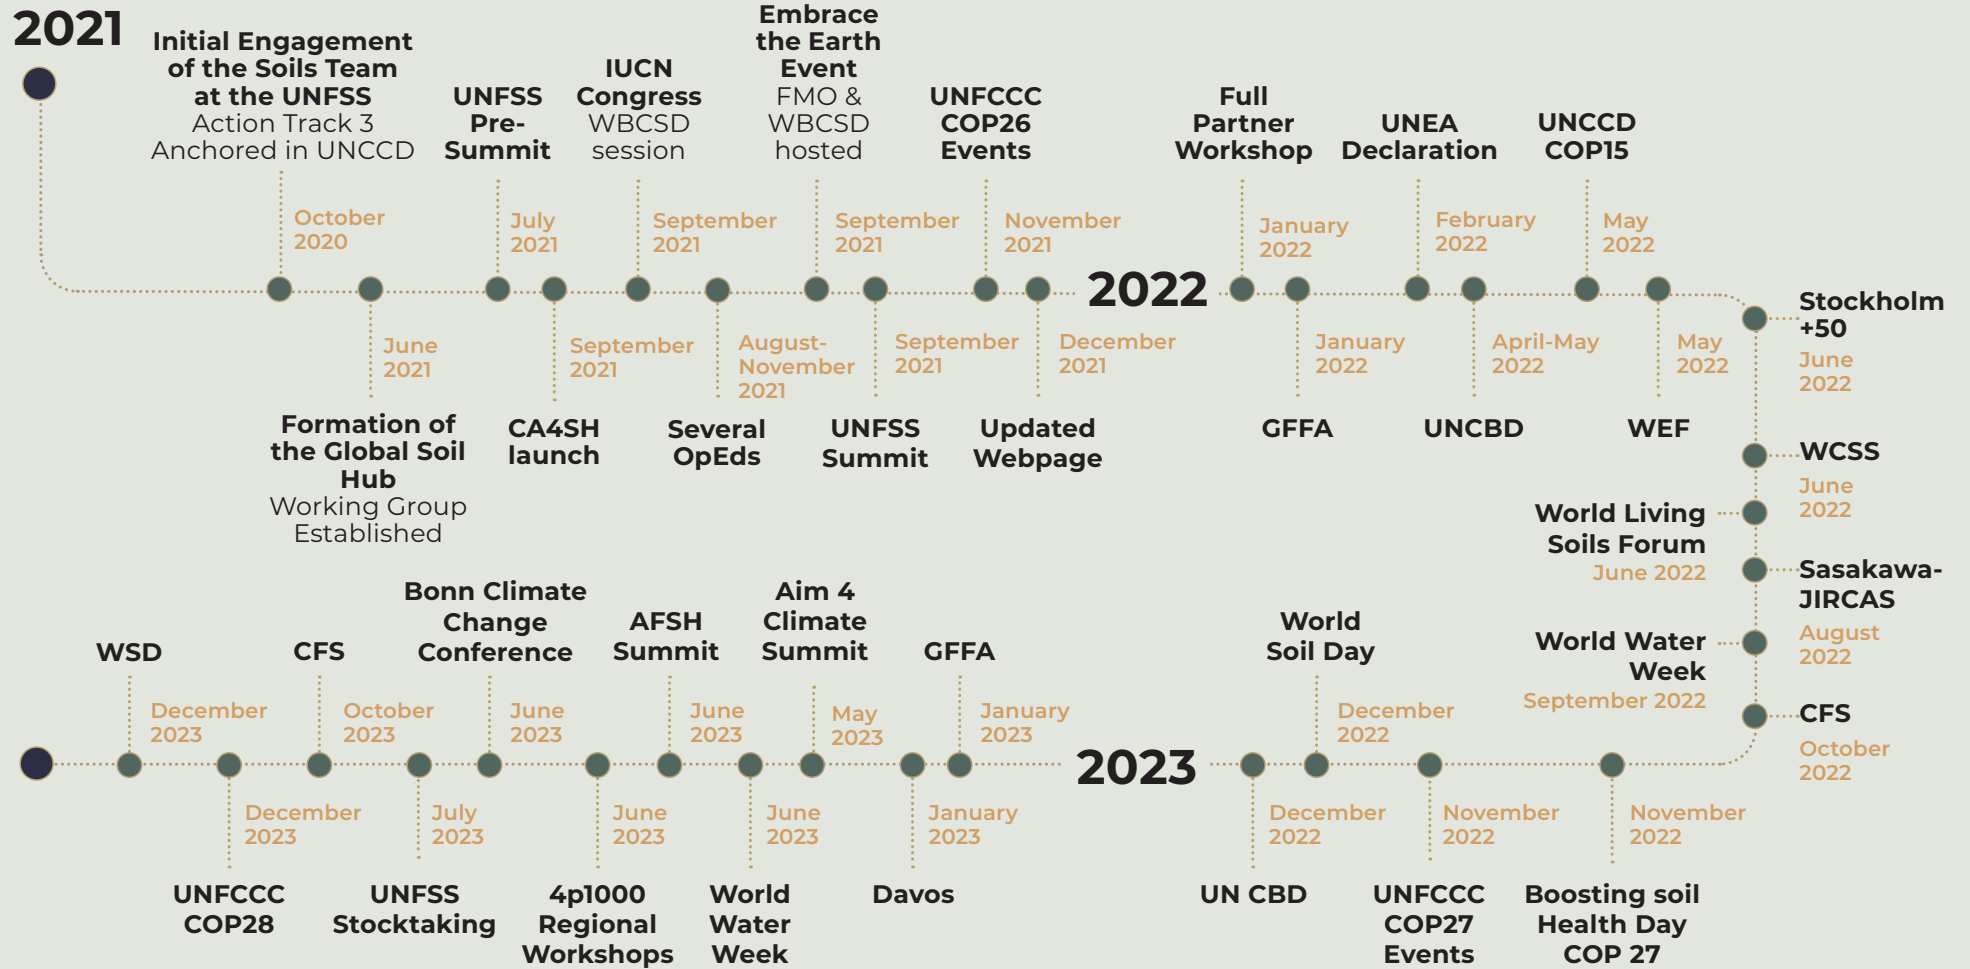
2021

Initial Engagement of the Soils Team at the UNFSS
Action Track 3
Anchored in UNCCD
October 2020

Formation of the Global Soil Hub
Working Group Established
June 2021

UNFSS Pre-Summit
July 2021

CA4SH launch
September 2021

IUCN Congress
WBCSD session
September 2021

Several OpEds
August-November 2021

Embrace the Earth Event
FMO & WBCSD hosted
September 2021

UNFSS Summit
September 2021

UNFCCC COP26 Events
November 2021

Updated Webpage
December 2021

2022

Full Partner Workshop
January 2022

GFFA
January 2022

UNEA Declaration
February 2022

UNCBD
April-May 2022

UNCCD COP15
May 2022

WEF
May 2022

Stockholm +50
June 2022

WCSS
June 2022

World Living Soils Forum
June 2022

Sasakawa-JIRCAS
August 2022

World Water Week
September 2022

CFS
October 2022

Boosting soil Health Day COP 27
November 2022

UNFCCC COP27 Events
November 2022

World Soil Day
December 2022

UN CBD
December 2022

2023

GFFA
January 2023

Davos
January 2023

Aim 4 Climate Summit
May 2023

World Water Week
June 2023

AFSH Summit
June 2023

4p1000 Regional Workshops
June 2023

Bonn Climate Change Conference
June 2023

UNFSS Stocktaking
July 2023

CFS
October 2023

UNFCCC COP28
December 2023

WSD
December 2023